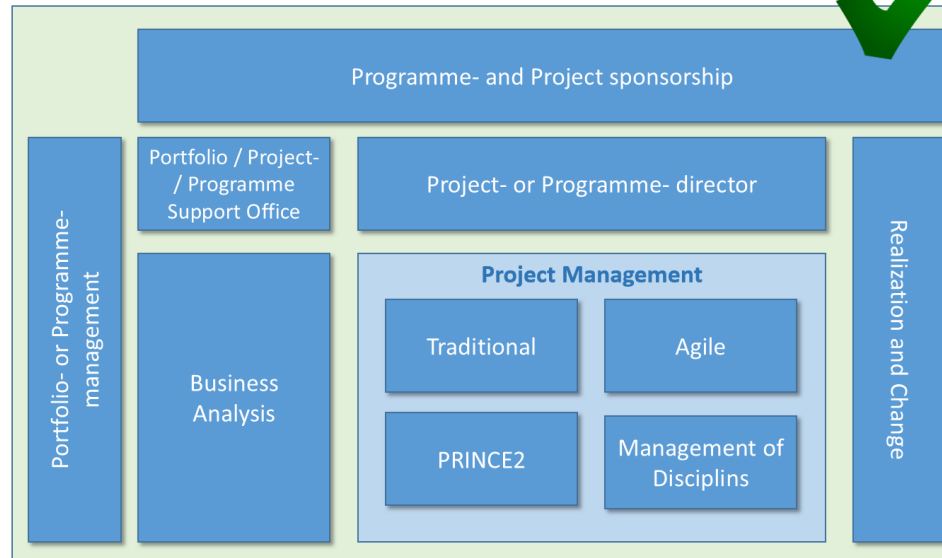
Programme- and Project sponsorship

Portfolio- or Programme- management

Portfolio / Project- / Programme Support Office

Project- or Programme- director

Realization and Change

Business Analysis

Project Management

Traditional

Agile

PRINCE2

Management of Disciplins